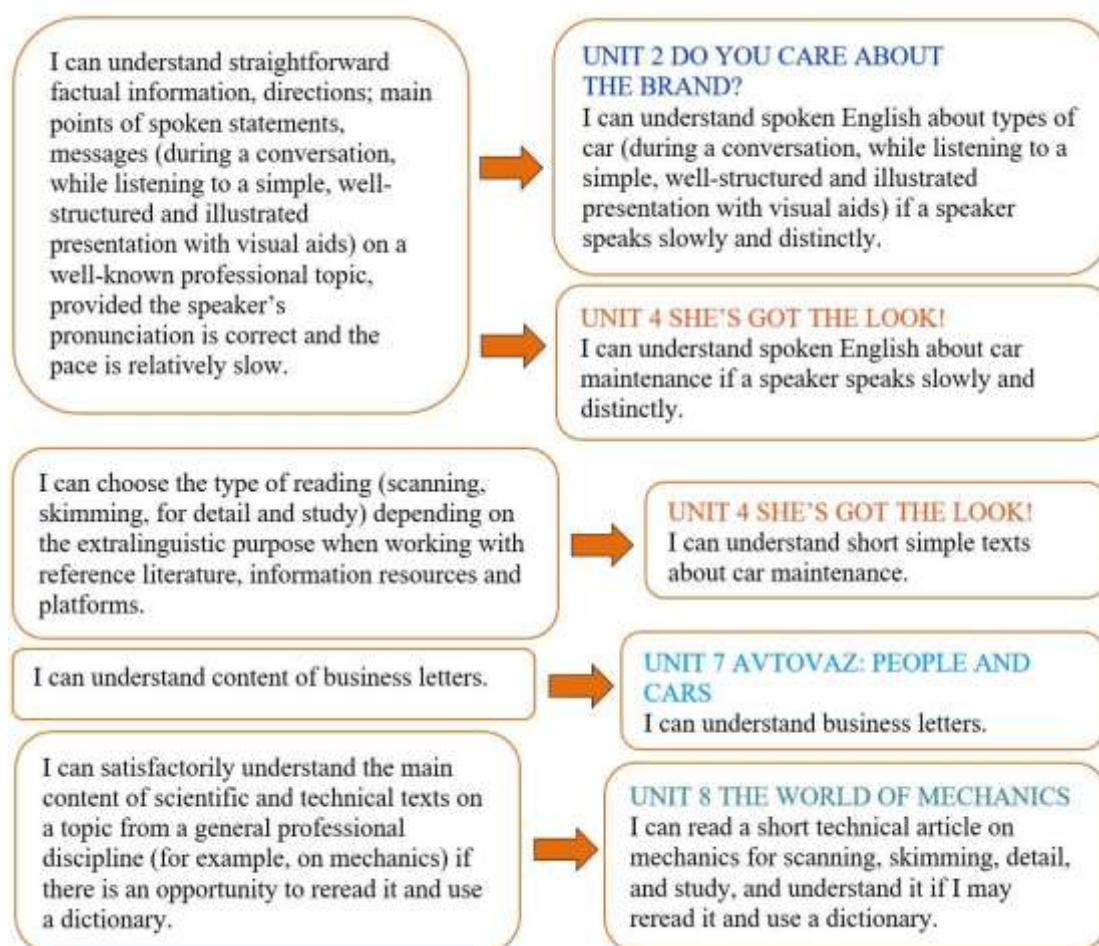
I can understand straightforward factual information, directions; main points of spoken statements, messages (during a conversation, while listening to a simple, well-structured and illustrated presentation with visual aids) on a well-known professional topic, provided the speaker's pronunciation is correct and the pace is relatively slow.

UNIT 2 DO YOU CARE ABOUT THE BRAND?
I can understand spoken English about types of car (during a conversation, while listening to a simple, well-structured and illustrated presentation with visual aids) if a speaker speaks slowly and distinctly.

UNIT 4 SHE'S GOT THE LOOK!
I can understand spoken English about car maintenance if a speaker speaks slowly and distinctly.

I can choose the type of reading (scanning, skimming, for detail and study) depending on the extralinguistic purpose when working with reference literature, information resources and platforms.

UNIT 4 SHE'S GOT THE LOOK!
I can understand short simple texts about car maintenance.

I can understand content of business letters.

UNIT 7 AVTOVAZ: PEOPLE AND CARS
I can understand business letters.

I can satisfactorily understand the main content of scientific and technical texts on a topic from a general professional discipline (for example, on mechanics) if there is an opportunity to reread it and use a dictionary.

UNIT 8 THE WORLD OF MECHANICS
I can read a short technical article on mechanics for scanning, skimming, detail, and study, and understand it if I may reread it and use a dictionary.